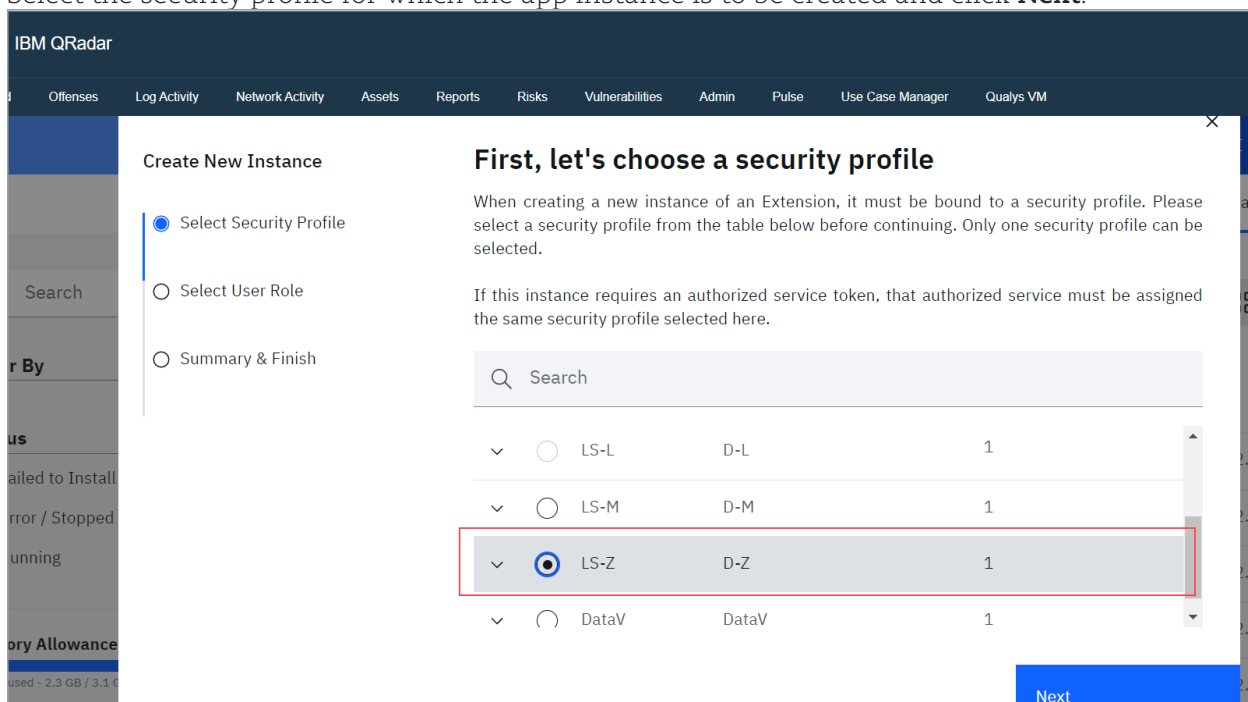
Select the security profile for which the app instance is to be created and click **Next**.

IBM QRadar

Offenses Log Activity Network Activity Assets Reports Risks Vulnerabilities Admin Pulse Use Case Manager Qualys VM

Search

r By

us

ailed to Install

rror / Stopped

unning

ory Allowance

used - 2.3 GB / 3.1 G

Create New Instance

Select Security Profile

Select User Role

Summary & Finish

First, let's choose a security profile

When creating a new instance of an Extension, it must be bound to a security profile. Please select a security profile from the table below before continuing. Only one security profile can be selected.

If this instance requires an authorized service token, that authorized service must be assigned the same security profile selected here.

Search

| | | | |
|---|---|---|---|
| LS-L | D-L | 1 |
| LS-M | D-M | 1 |
| LS-Z | D-Z | 1 |
| DataV | DataV | 1 |

Next